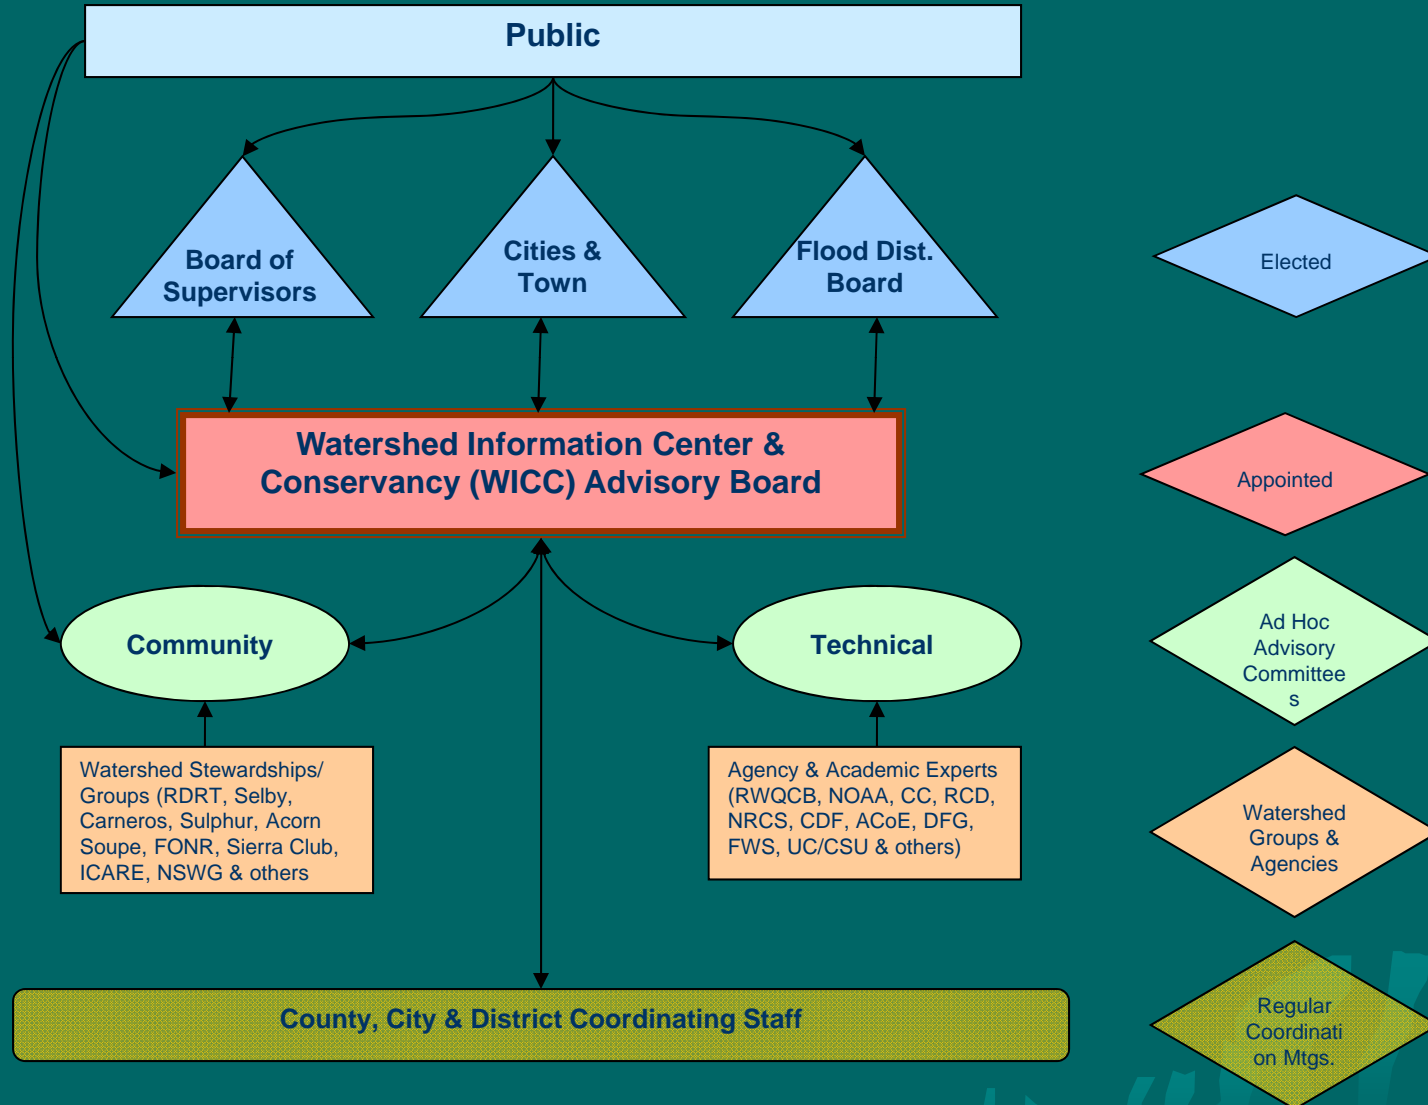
Public

Board of Supervisors

Cities & Town

Flood Dist. Board

Watershed Information Center & Conservancy (WICC) Advisory Board

Community

Technical

Watershed Stewardships/ Groups (RDRT, Selby, Carneros, Sulphur, Acorn Soupe, FONR, Sierra Club, ICARE, NSWG & others

Agency & Academic Experts (RWQCB, NOAA, CC, RCD, NRCS, CDF, ACoE, DFG, FWS, UC/CSU & others)

County, City & District Coordinating Staff

Elected

Appointed

Ad Hoc Advisory Committee s

Watershed Groups & Agencies

Regular Coordinati on Mtgs.